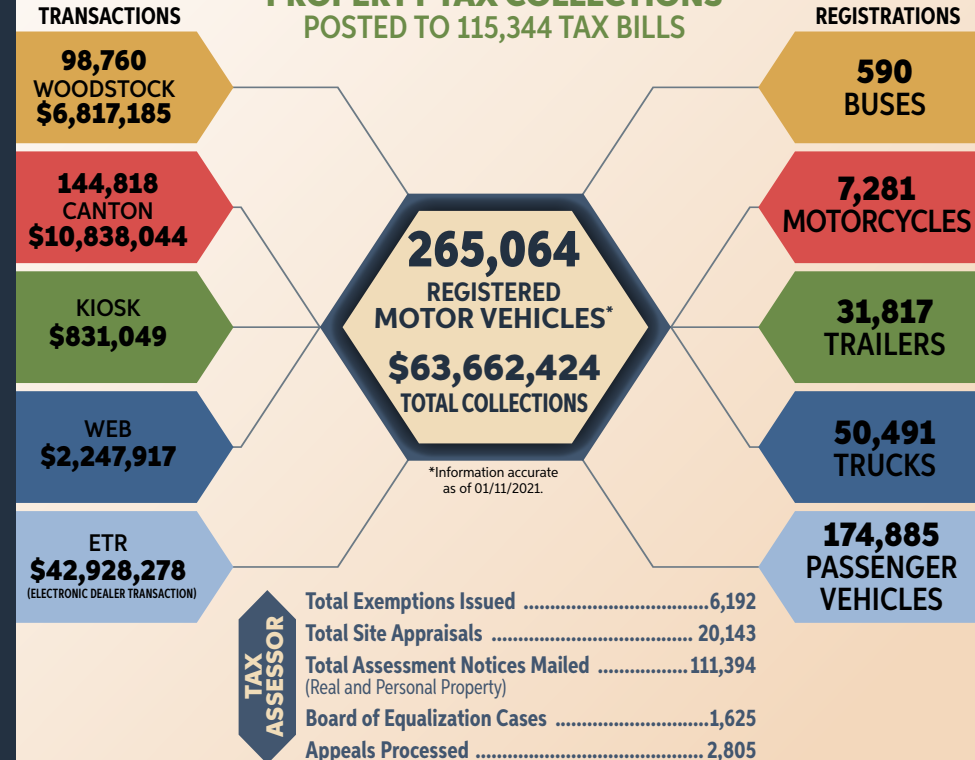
TRANSACTIONS

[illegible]
POSTED TO 115,344 TAX BILLS

REGISTRATIONS

98,760
WOODSTOCK
$6,817,185

144,818
CANTON
$10,838,044

KIOSK
$831,049

WEB
$2,247,917

ETR
$42,928,278
(ELECTRONIC DEALER TRANSACTION)

265,064
REGISTERED
MOTOR VEHICLES*

$63,662,424
TOTAL COLLECTIONS

*Information accurate as of 01/11/2021.

590
BUSES

7,281
MOTORCYCLES

31,817
TRAILERS

50,491
TRUCKS

174,885
PASSENGER
VEHICLES

TAX ASSESSOR

Total Exemptions Issued ....................................6,192
Total Site Appraisals ....................................... 20,143
Total Assessment Notices Mailed .................111,394
(Real and Personal Property)
Board of Equalization Cases ..............................1,625
Appeals Processed ............................................. 2,805